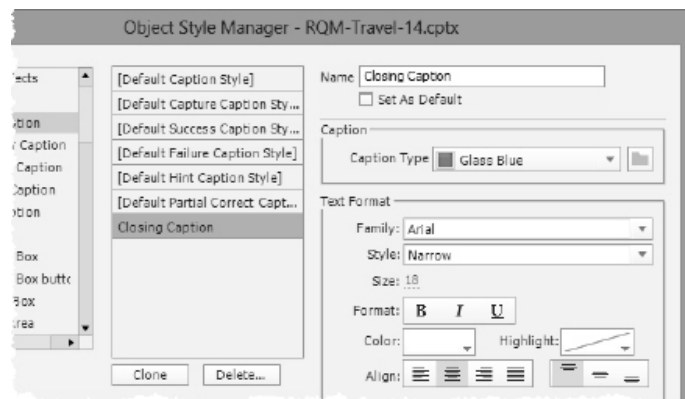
Object Style Manager - RQM-Travel-14.cptx

'ects
ption
/ Caption
Caption
Caption
ption
Box
Box buttc
Box
rea

[Default Caption Style]
[Default Capture Caption Sty...
[Default Success Caption Sty...
[Default Failure Caption Style]
[Default Hint Caption Style]
[Default Partial Correct Capt...
Closing Caption

Clone
Delete...

Name Closing Caption
Set As Default

Caption
Caption Type Glass Blue

Text Format
Family: Arial
Style: Narrow
Size: 18
Format: B I U
Color:
Highlight:
Align: